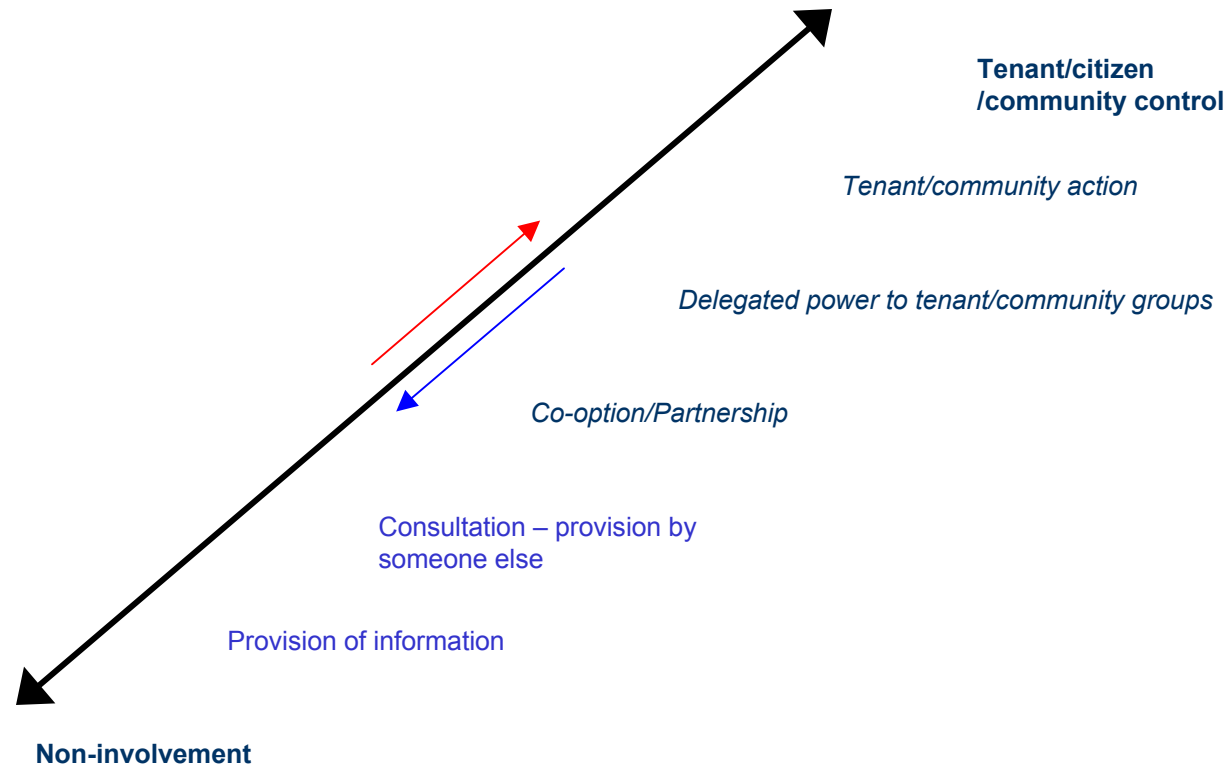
Tenant/citizen /community control

Tenant/community action

Delegated power to tenant/community groups

Co-option/Partnership

Consultation – provision by someone else

Provision of information

Non-involvement